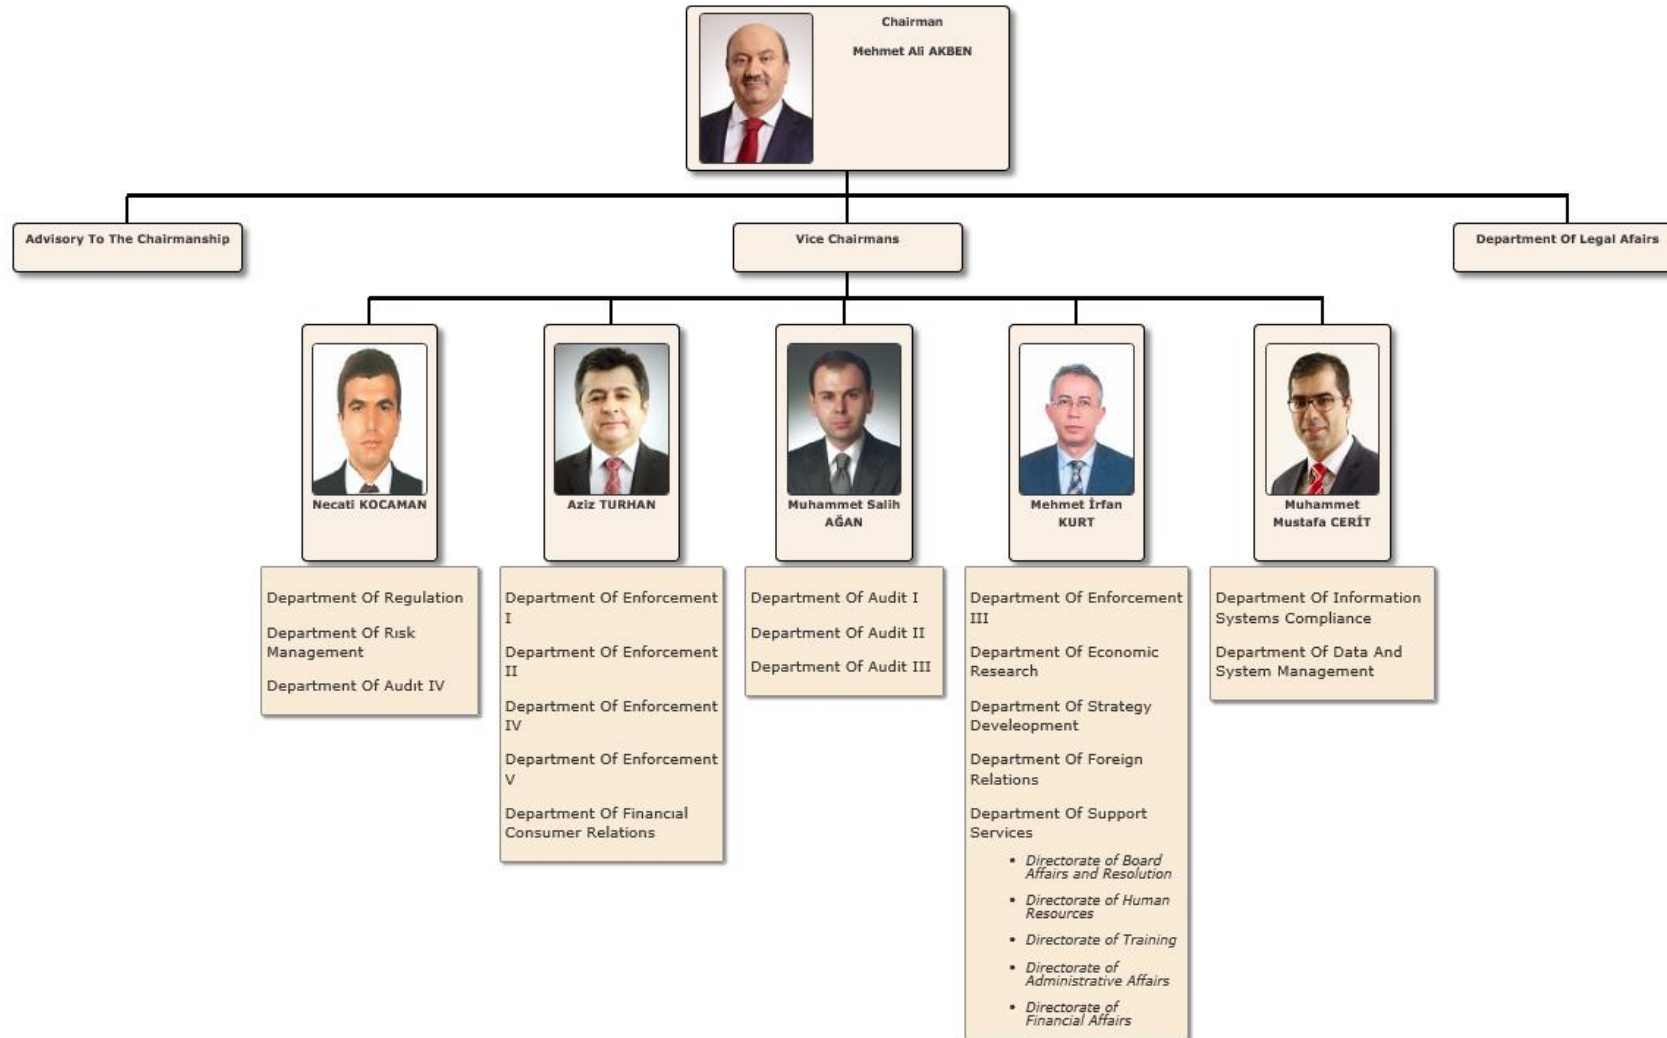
Chairman

Mehmet Ali AKBEN

Advisory To The Chairmanship

Vice Chairmans

Department Of Legal Afairs

Necati KOCAMAN

Aziz TURHAN

Muhammet Salih AĞAN

Mehmet İrfan KURT

Muhammet Mustafa CERİT

Department Of Regulation

Department Of Rısk Management

Department Of Audıt IV

Department Of Enforcement I

Department Of Enforcement II

Department Of Enforcement IV

Department Of Enforcement V

Department Of Financıal Consumer Relations

Department Of Audit I

Department Of Audit II

Department Of Audit III

Department Of Enforcement III

Department Of Economic Research

Department Of Strategy Develeopment

Department Of Foreign Relations

Department Of Support Services

- Directorate of Board Affairs and Resolution
- Directorate of Human Resources
- Directorate of Training
- Directorate of Administrative Affairs
- Directorate of Financial Affairs

Department Of Information Systems Compliance

Department Of Data And System Management